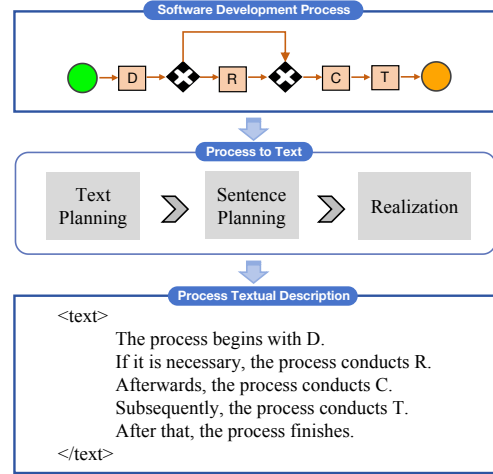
Software Development Process

D

R

C

T

Process to Text

Text Planning

Sentence Planning

Realization

Process Textual Description

<text>

The process begins with D.
If it is necessary, the process conducts R.
Afterwards, the process conducts C.
Subsequently, the process conducts T.
After that, the process finishes.

</text>